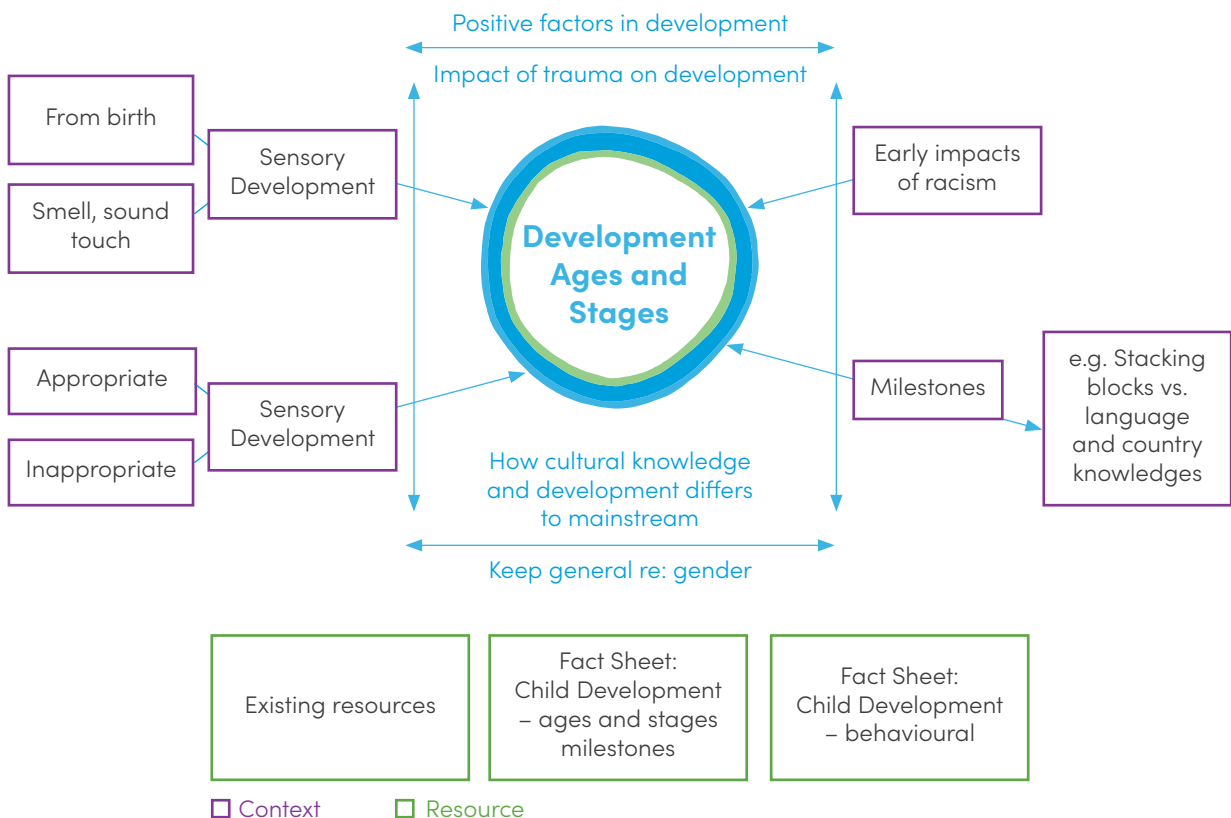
Positive factors in development

Impact of trauma on development

From birth

Smell, sound touch

Sensory Development

Development Ages and Stages

Early impacts of racism

Appropriate

Inappropriate

Sensory Development

Milestones

e.g. Stacking blocks vs. language and country knowledges

How cultural knowledge and development differs to mainstream

Keep general re: gender

Existing resources

Fact Sheet: Child Development – ages and stages milestones

Fact Sheet: Child Development – behavioural

Context

Resource